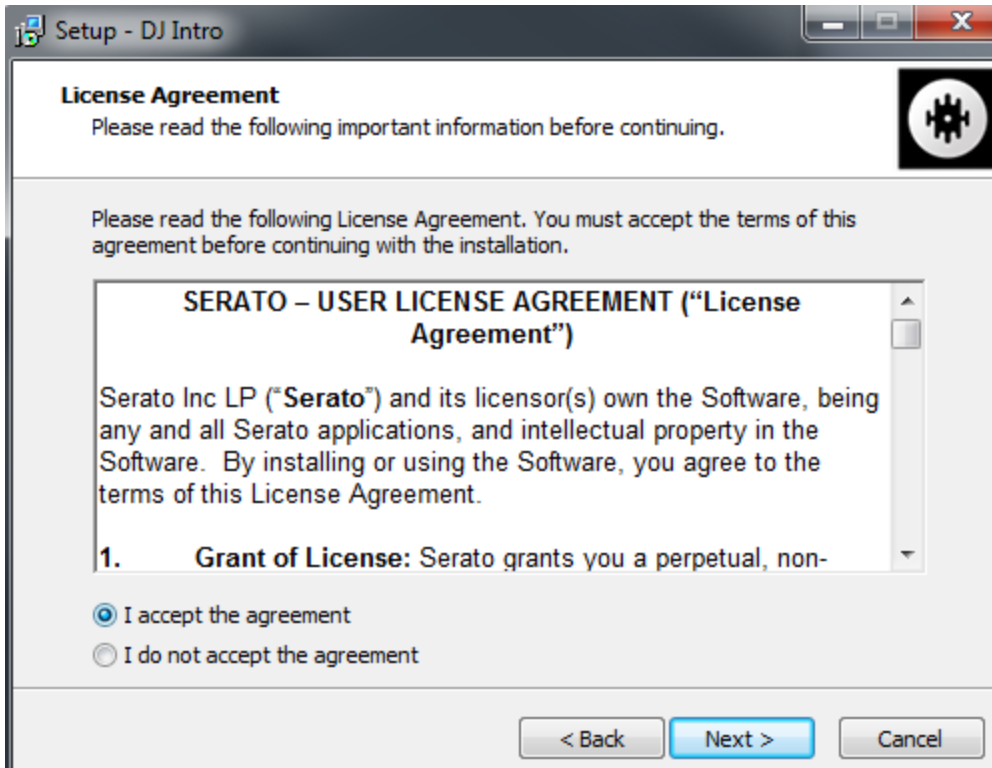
Setup - DJ Intro

License Agreement
Please read the following important information before continuing.

Please read the following License Agreement. You must accept the terms of this agreement before continuing with the installation.

SERATO – USER LICENSE AGREEMENT (“License Agreement”)

Serato Inc LP (“Serato”) and its licensor(s) own the Software, being any and all Serato applications, and intellectual property in the Software. By installing or using the Software, you agree to the terms of this License Agreement.

1. Grant of License: Serato grants you a perpetual, non-

I accept the agreement
I do not accept the agreement

< Back
Next >
Cancel